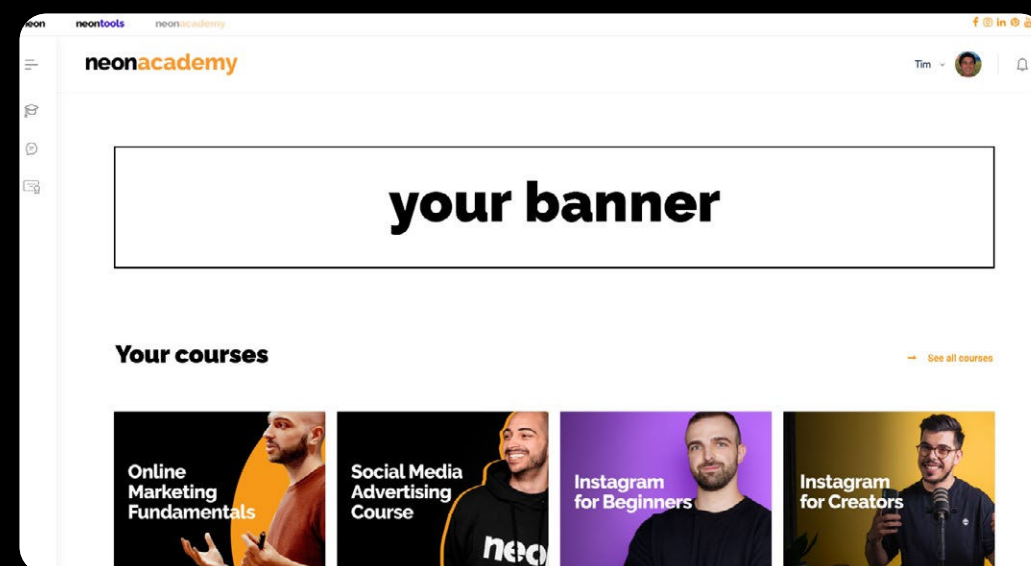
neon neontools neonacademy

neonacademy

Tim

your banner

Your courses

See all courses

Online Marketing Fundamentals

Social Media Advertising Course

neo

Instagram for Beginners

Instagram for Creators